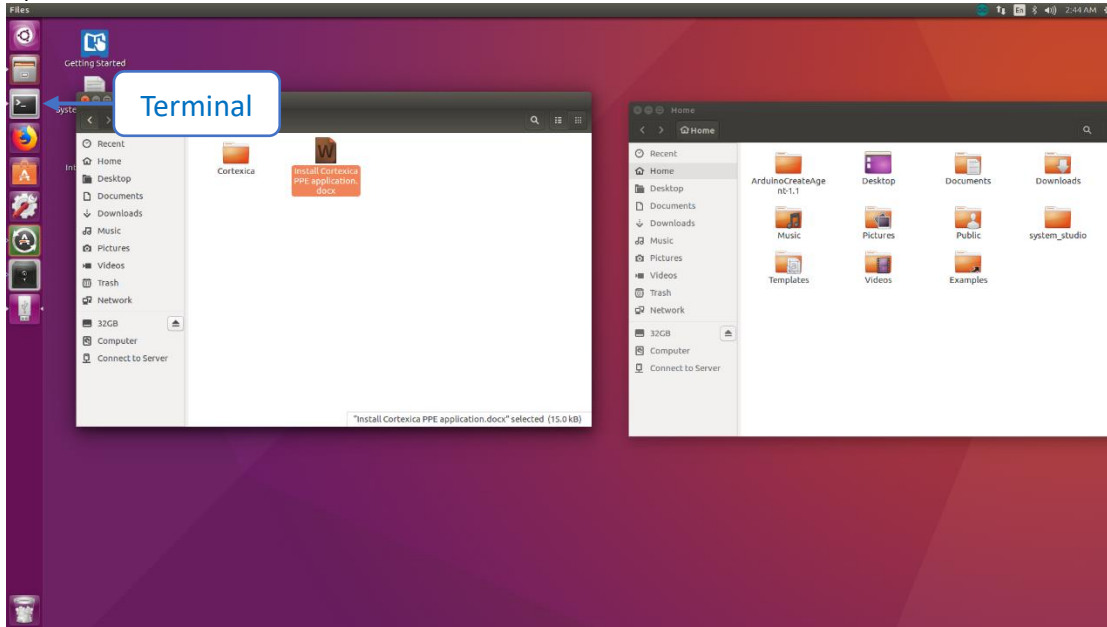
Files

En 2:44 AM

Getting Started

Terminal

Syste

Int

Recent
Home
Desktop
Documents
Downloads
Music
Pictures
Videos
Trash
Network
32GB
Computer
Connect to Server

Cortexica

Install Cortexica PPE application.docx

"Install Cortexica PPE application.docx" selected (15.0 kB)

Home

Home

Recent
Home
Desktop
Documents
Downloads
Music
Pictures
Videos
Trash
Network
32GB
Computer
Connect to Server

ArduinoCreateAgent-1.1
Desktop
Documents
Downloads
Music
Pictures
Public
system_studio
Templates
Videos
Examples